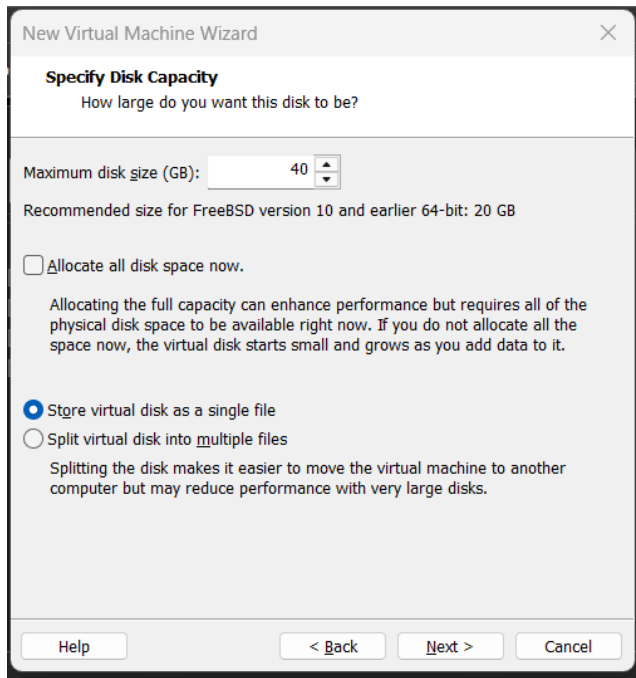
New Virtual Machine Wizard

Specify Disk Capacity
How large do you want this disk to be?

Maximum disk size (GB): 40

Recommended size for FreeBSD version 10 and earlier 64-bit: 20 GB

Allocate all disk space now.

Allocating the full capacity can enhance performance but requires all of the physical disk space to be available right now. If you do not allocate all the space now, the virtual disk starts small and grows as you add data to it.

Store virtual disk as a single file

Split virtual disk into multiple files

Splitting the disk makes it easier to move the virtual machine to another computer but may reduce performance with very large disks.

Help

< Back

Next >

Cancel